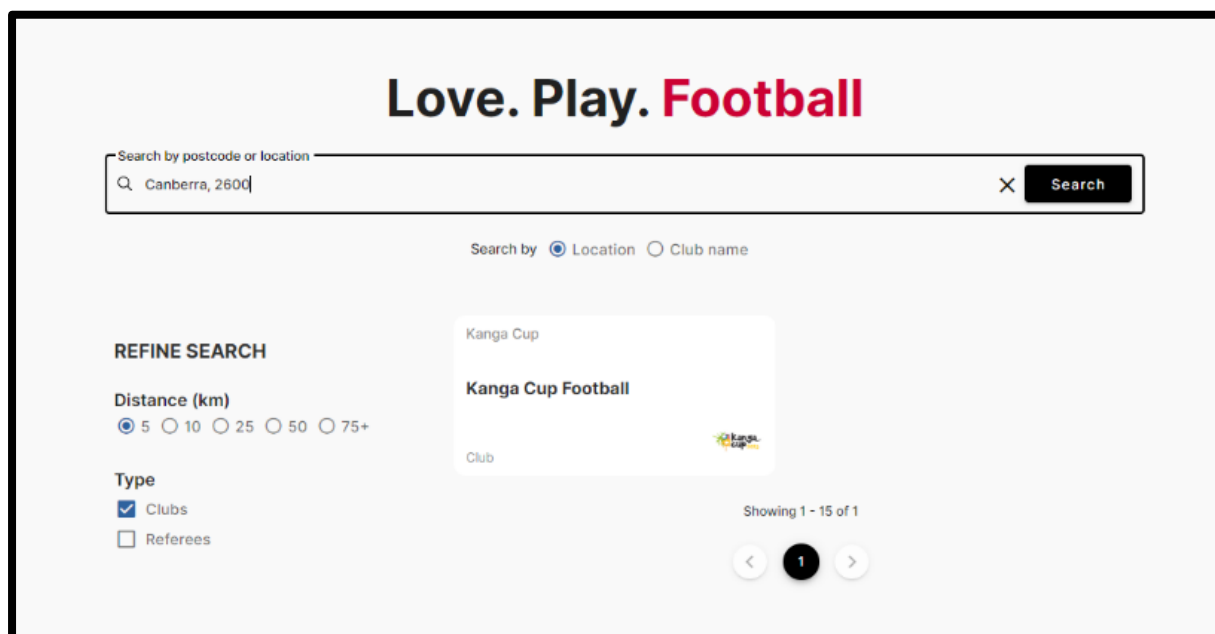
Love. Play. Football

Search by postcode or location

Canberra, 2600

Search

Search by Location Club name

REFINE SEARCH

Distance (km)

5 10 25 50 75+

Type

Clubs

Referees

Kanga Cup

Kanga Cup Football

Club

kanga cup

Showing 1 - 15 of 1

1